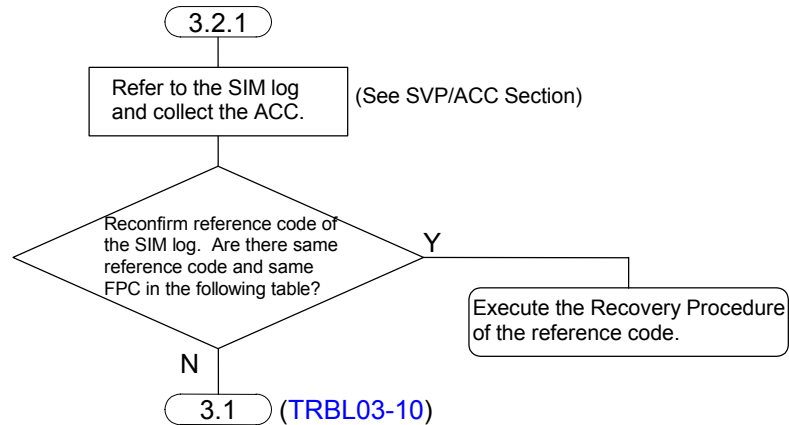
3.2.1

Refer to the SIM log and collect the ACC.

(See SVP/ACC Section)

Reconfirm reference code of the SIM log. Are there same reference code and same FPC in the following table?

Y

Execute the Recovery Procedure of the reference code.

N

3.1

(TRBL03-10)